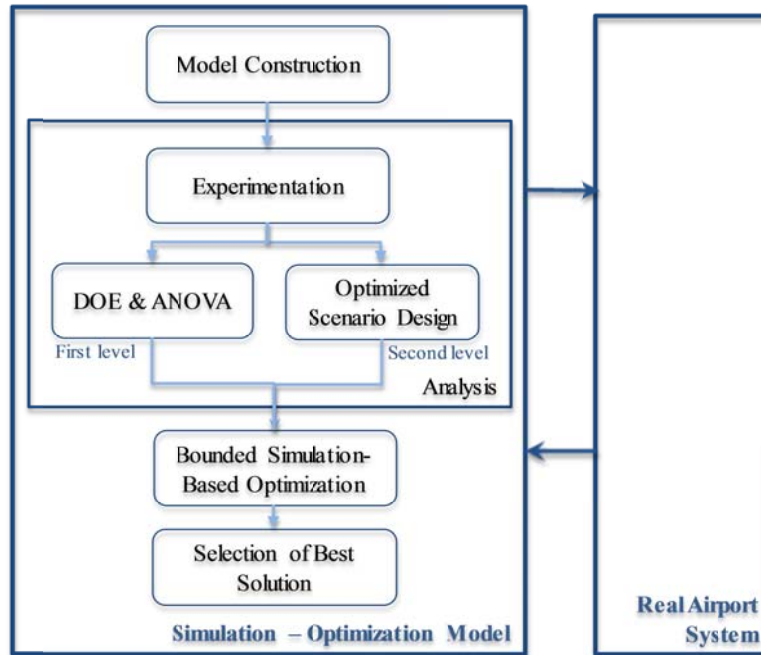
Model Construction

Experimentation

DOE & ANOVA

First level

Optimized Scenario Design

Second level

Analysis

Bounded Simulation-Based Optimization

Selection of Best Solution

Simulation – Optimization Model

Real Airport System